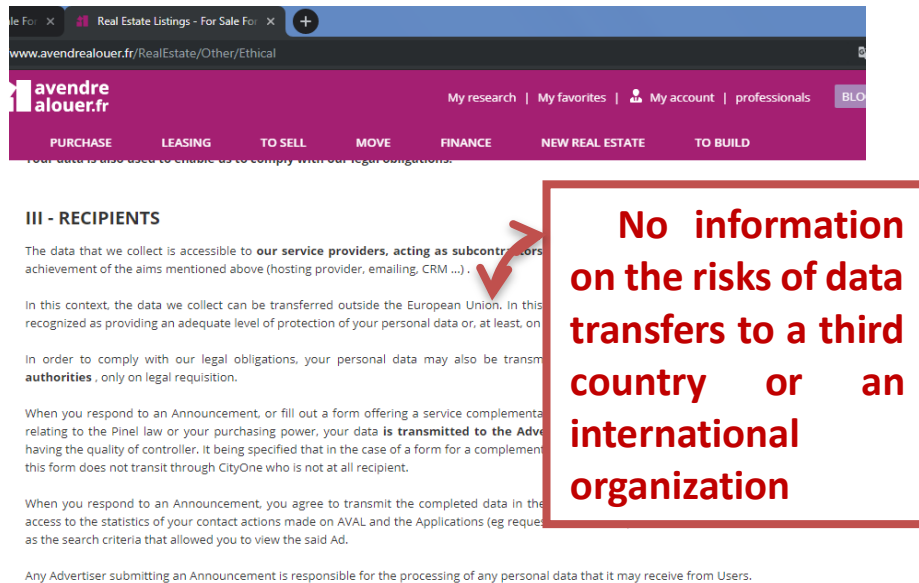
ale For ×

Real Estate Listings - For Sale For ×

www.avendrealouer.fr/RealEstate/Other/Ethical

avendre alouer.fr

My research | My favorites | My account | professionals

BLO

PURCHASE LEASING TO SELL MOVE FINANCE NEW REAL ESTATE TO BUILD

Your data is also used to enable us to comply with our legal obligations.

III - RECIPIENTS

The data that we collect is accessible to **our service providers, acting as subcontractors** achievement of the aims mentioned above (hosting provider, emailing, CRM ...) .

In this context, the data we collect can be transferred outside the European Union. In this recognized as providing an adequate level of protection of your personal data or, at least, on

In order to comply with our legal obligations, your personal data may also be transm **authorities** , only on legal requisition.

When you respond to an Announcement, or fill out a form offering a service complementa relating to the Pinel law or your purchasing power, your data **is transmitted to the Adve** having the quality of controller. It being specified that in the case of a form for a complement this form does not transit through CityOne who is not at all recipient.

When you respond to an Announcement, you agree to transmit the completed data in the access to the statistics of your contact actions made on AVAL and the Applications (eg reques as the search criteria that allowed you to view the said Ad.

Any Advertiser submitting an Announcement is responsible for the processing of any personal data that it may receive from Users.

No information on the risks of data transfers to a third country or an international organization